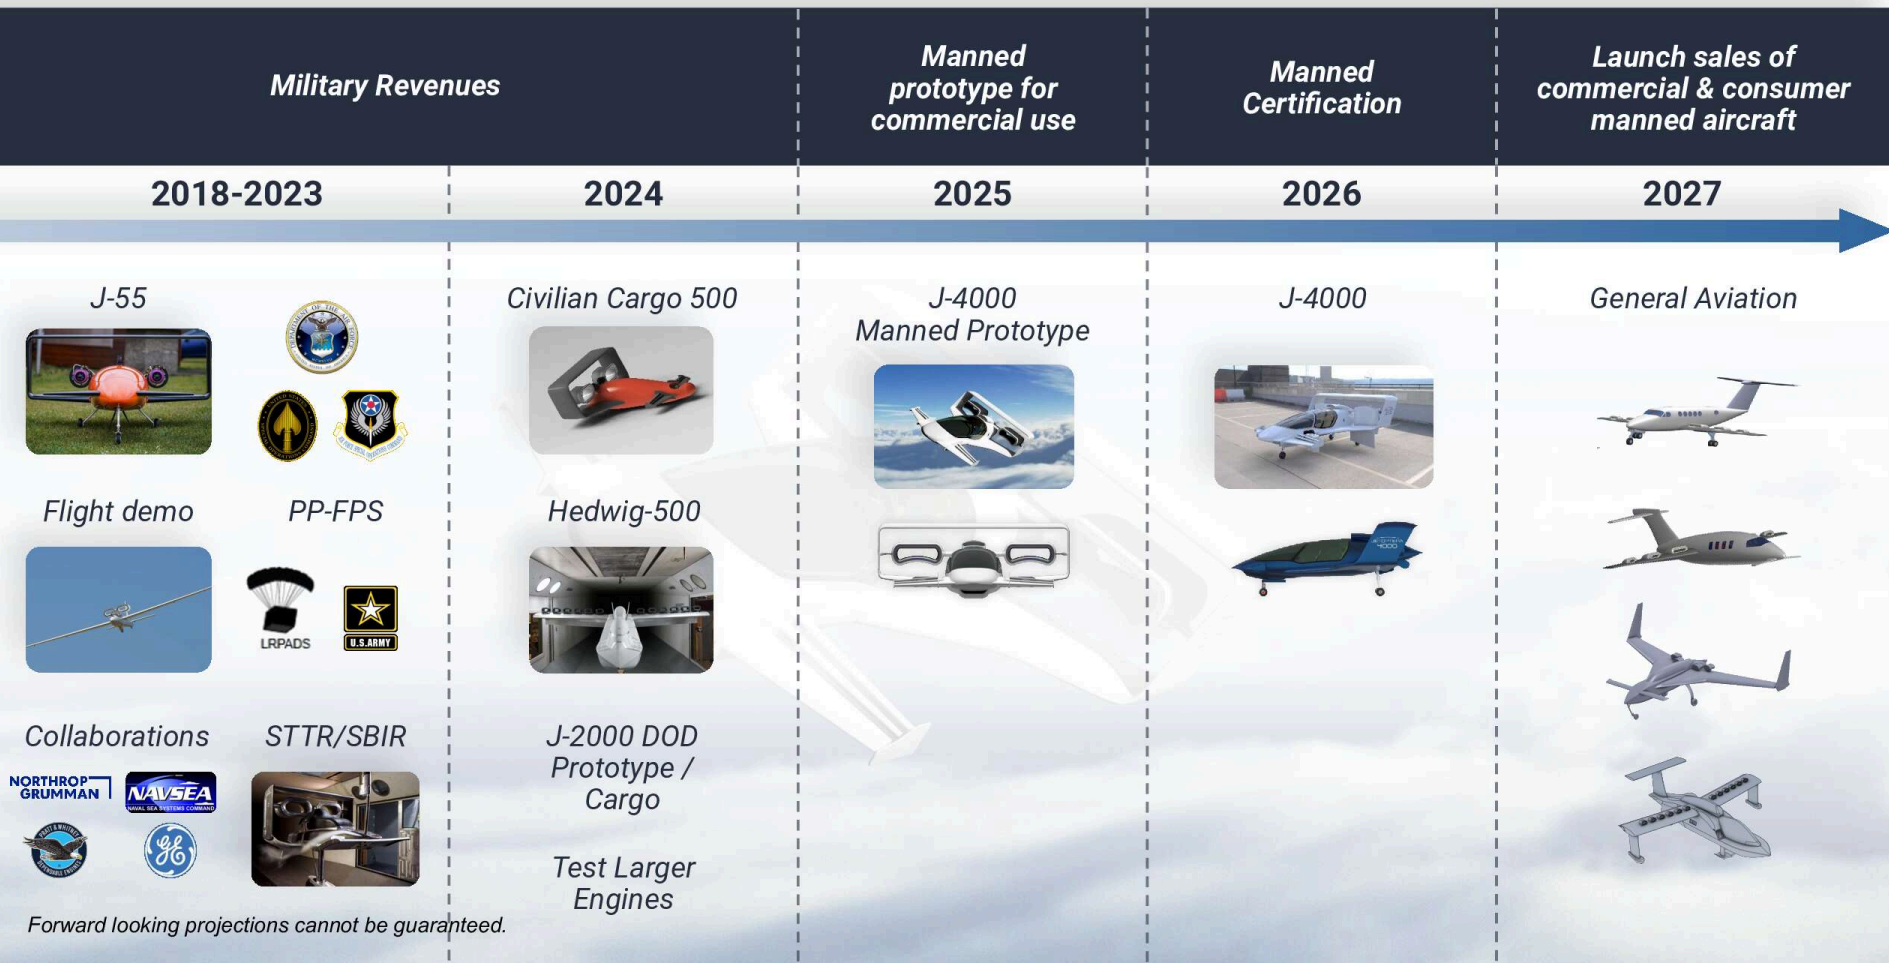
Military Revenues

Manned prototype for commercial use

Manned Certification

Launch sales of commercial & consumer manned aircraft

2018-2023

2024

2025

2026

2027

J-55

Flight demo

PP-FPS

LRPADS

U.S.ARMY

Collaborations

STTR/SBIR

NORTHROP GRUMMAN

NAVSEA

Civilian Cargo 500

Hedwig-500

J-2000 DOD Prototype / Cargo

Test Larger Engines

J-4000 Manned Prototype

J-4000

General Aviation

Forward looking projections cannot be guaranteed.